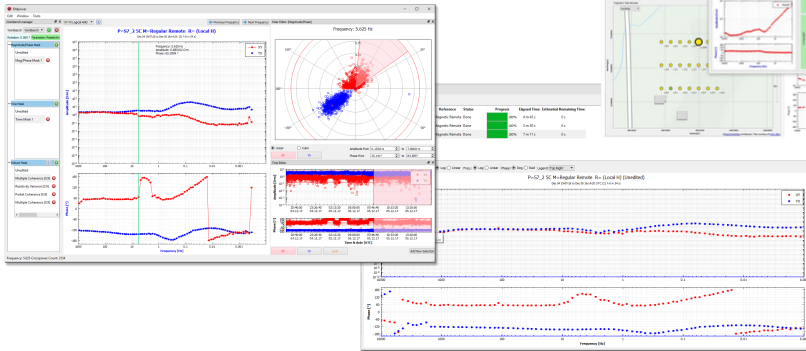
P=S7_2 SC M=Regular Remote: R= (Local H)

Frequency: 5.625 Hz

Time Series

Reference Status Progress Elapsed Time Estimated Remaining Time

Magnetic Remote Done 100%

Magnetic Remote Done 100%

Magnetic Remote Done 100%

P=S7_2 SC M=Regular Remote: R= (Local H) (Unedited)

Frequency [Hz]

Phase [°]

Amplitude

Time & date (UTC)

Frequency [Hz]

Frequency: 5.625 Hz

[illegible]